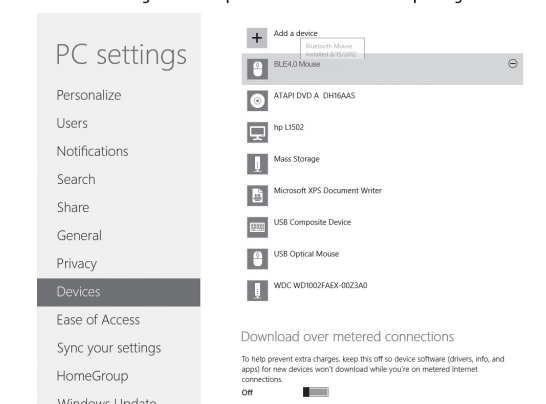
PC settings

Personalize

Users

Notifications

Search

Share

General

Privacy

Devices

Ease of Access

Sync your settings

HomeGroup

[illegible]

+ Add a device

Bluetooth Mouse
Installed 8/15/2012

BLE4.0 Mouse

ATAPI DVD A DH16AAS

hp L1502

Mass Storage

Microsoft XPS Document Writer

USB Composite Device

USB Optical Mouse

WDC WD1002FAEX-00Z3A0

Download over metered connections

To help prevent extra charges, keep this off so device software (drivers, info, and apps) for new devices won't download while you're on metered Internet connections.

Off